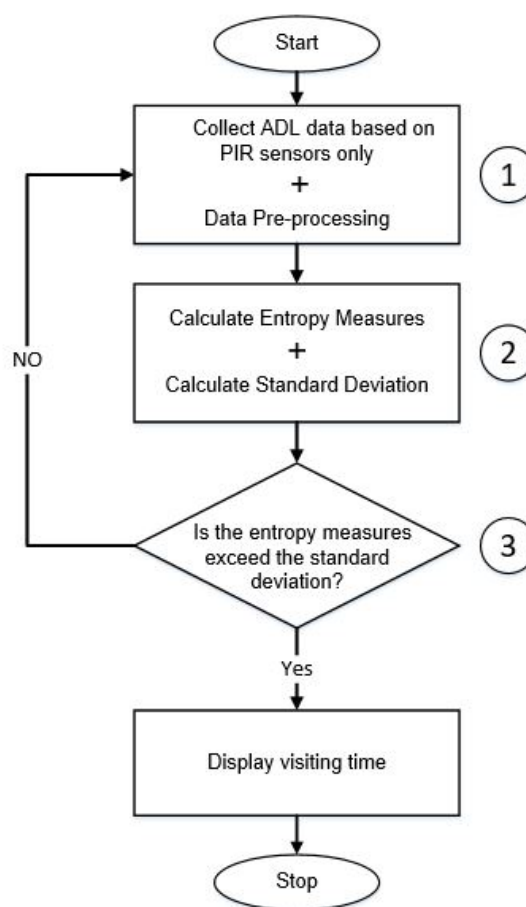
Start

Collect ADL data based on PIR sensors only
+
Data Pre-processing

1

NO

Calculate Entropy Measures
+
Calculate Standard Deviation

2

Is the entropy measures exceed the standard deviation?

3

Yes

Display visiting time

Stop